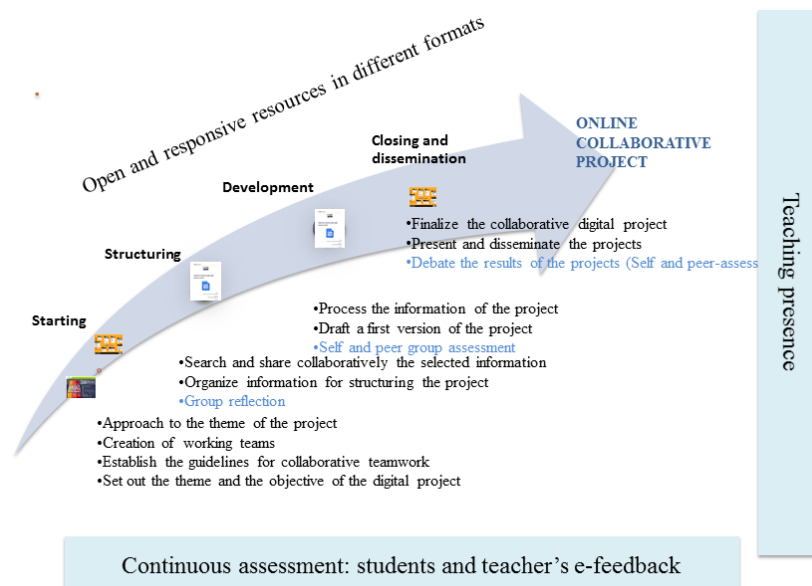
Open and responsive resources in different formats

ONLINE COLLABORATIVE PROJECT

Closing and dissemination

Development

Structuring

Starting

•Finalize the collaborative digital project
•Present and disseminate the projects
•Debate the results of the projects (Self and peer-assess

•Process the information of the project
•Draft a first version of the project
•Self and peer group assessment

•Search and share collaboratively the selected information
•Organize information for structuring the project
•Group reflection

•Approach to the theme of the project
•Creation of working teams
•Establish the guidelines for collaborative teamwork
•Set out the theme and the objective of the digital project

Teaching presence

Continuous assessment: students and teacher's e-feedback